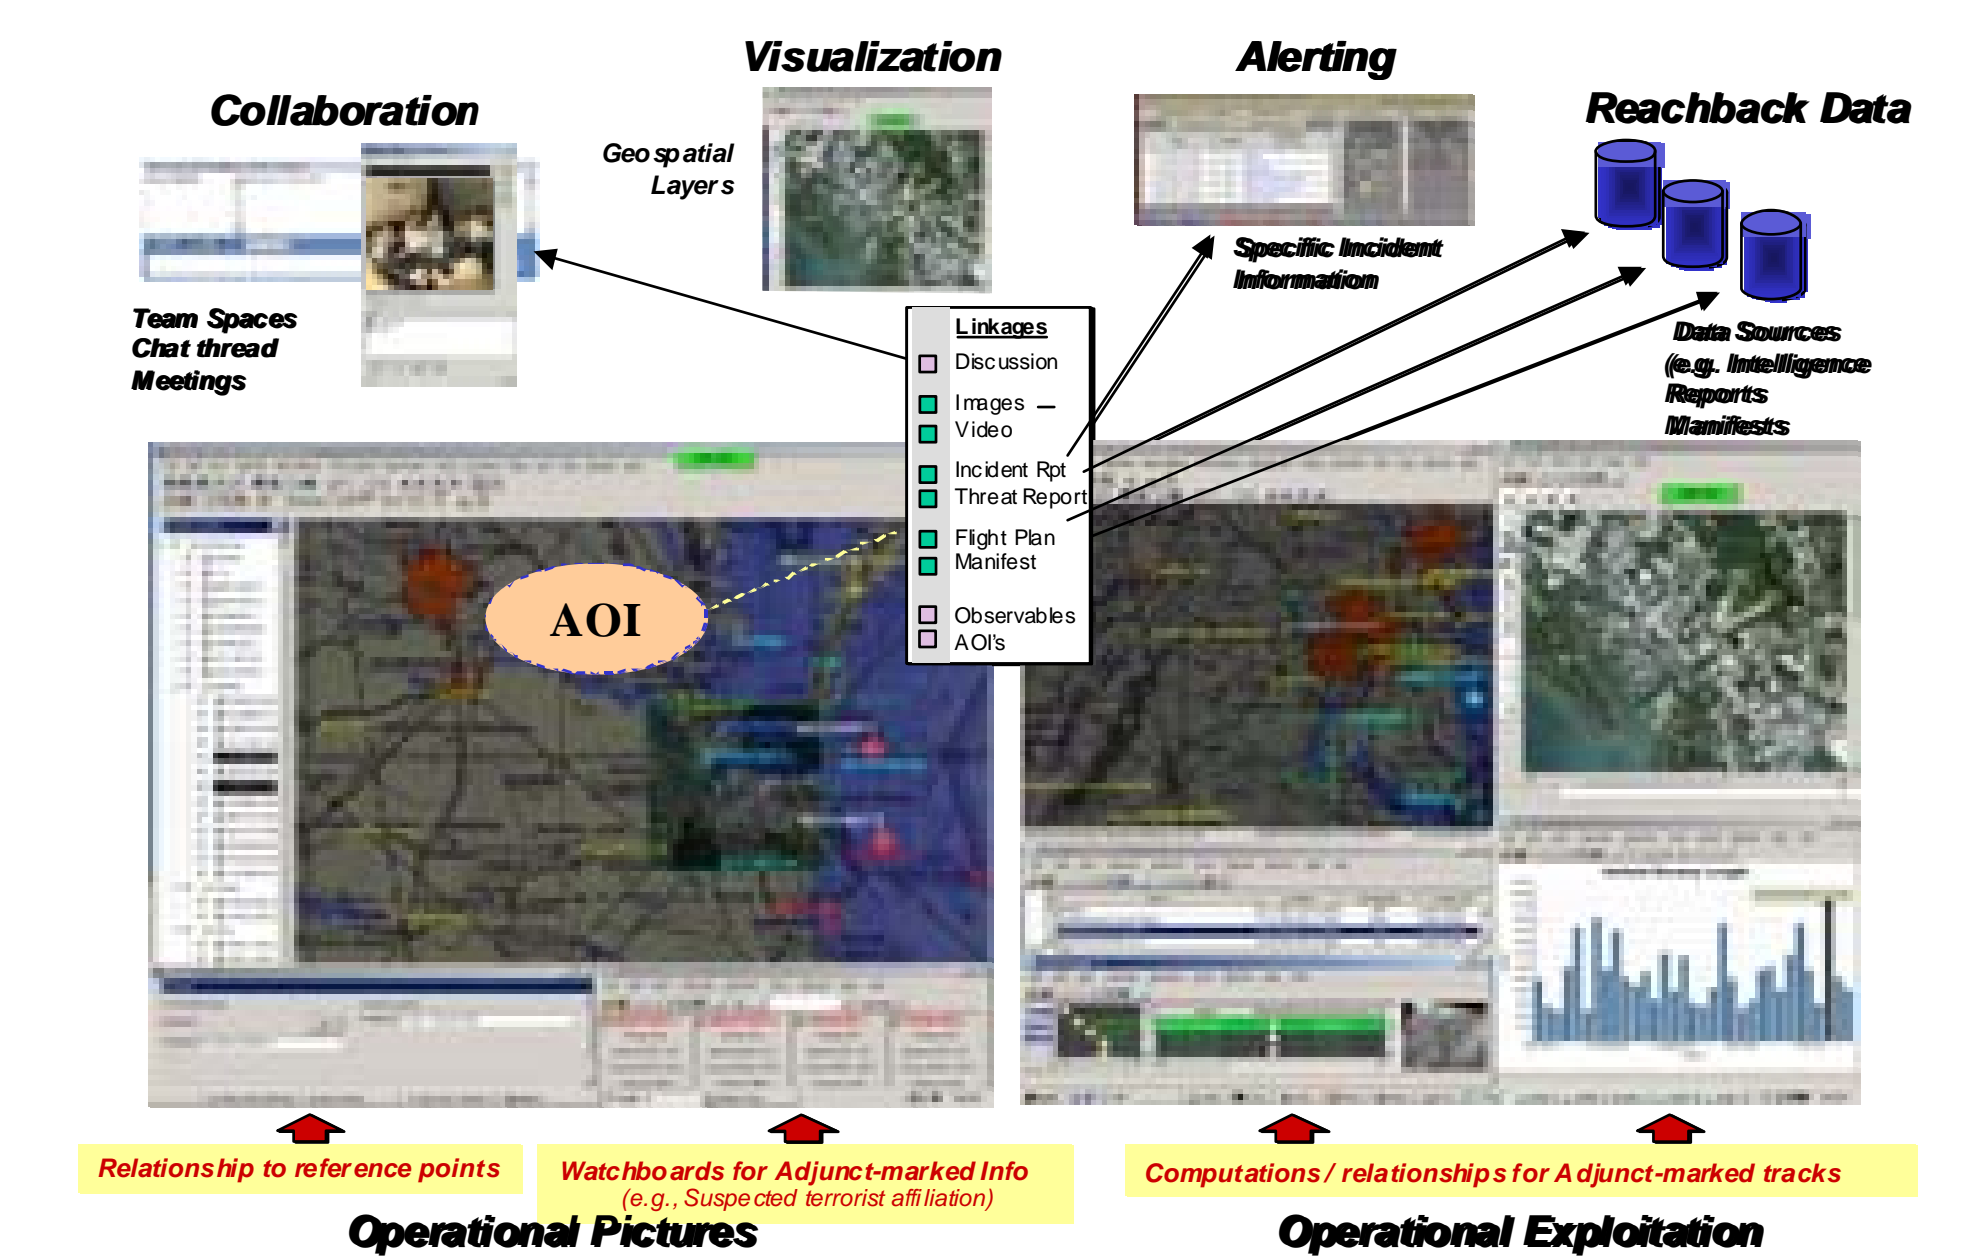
Visualization

Alerting

Collaboration

Reachback Data

Geo spatial Layers

Specific Incident Information

Team Spaces
Chat thread
Meetings

Linkages
Discussion
Images
Video
Incident Rpt
Threat Report
Flight Plan
Manifest
Observables
AOI's

Data Sources
(e.g. Intelligence
Reports
Manifests

AOI

Relationship to reference points

Watchboards for Adjunct-marked Info
(e.g., Suspected terrorist affiliation)

Computations/ relationships for Adjunct-marked tracks

Operational Pictures

Operational Exploitation